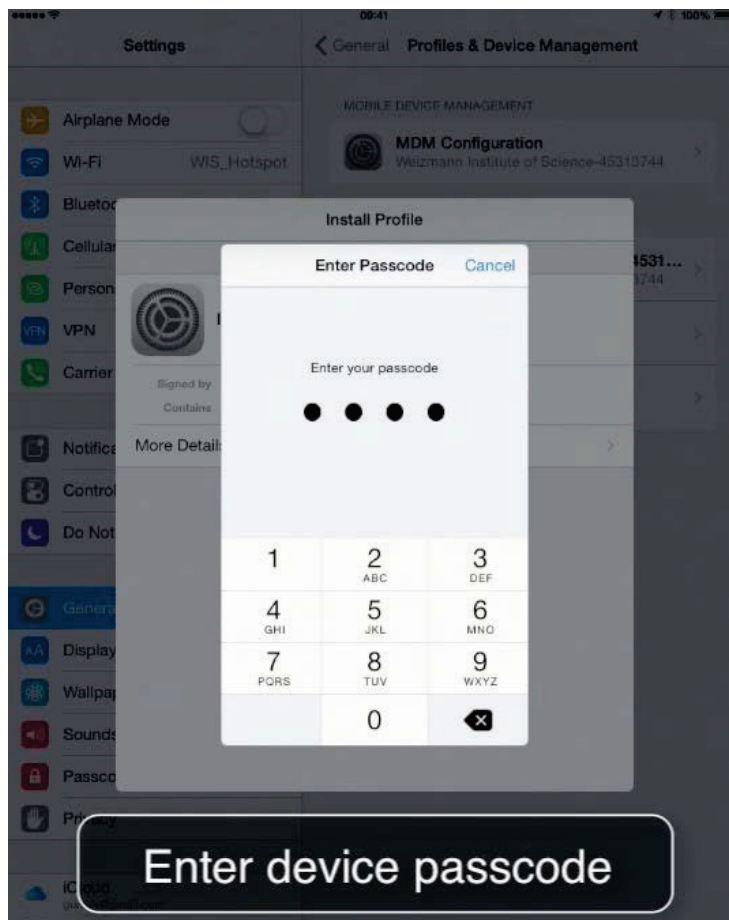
09:41
100%

Settings

Airplane Mode
Wi-Fi WIS_Hotspot
Blueto
Cellular
Person
VPN
Carrier

Notifica
Control
Do Not

General
Display
Wallpa
Sounds
Passco
Privacy

iCloud
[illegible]

General Profiles & Device Management

MOBILE DEVICE MANAGEMENT
MDM Configuration
Weizmann Institute of Science-45315744

4531...
744

Install Profile

Signed by
Contains
More Details

Enter Passcode Cancel

Enter your passcode

| 1 | 2 ABC | 3 DEF |
|---|---|---|
| 4 GHI | 5 JKL | 6 MNO |
| 7 PQRS | 8 TUV | 9 WXYZ |
| | 0 | |

Enter device passcode